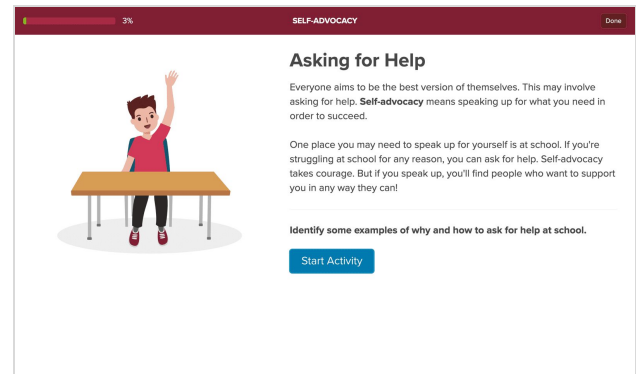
3%

SELF-ADVOCACY

Done

Asking for Help

Everyone aims to be the best version of themselves. This may involve asking for help. **Self-advocacy** means speaking up for what you need in order to succeed.

One place you may need to speak up for yourself is at school. If you're struggling at school for any reason, you can ask for help. Self-advocacy takes courage. But if you speak up, you'll find people who want to support you in any way they can!

**Identify some examples of why and how to ask for help at school.**

Start Activity